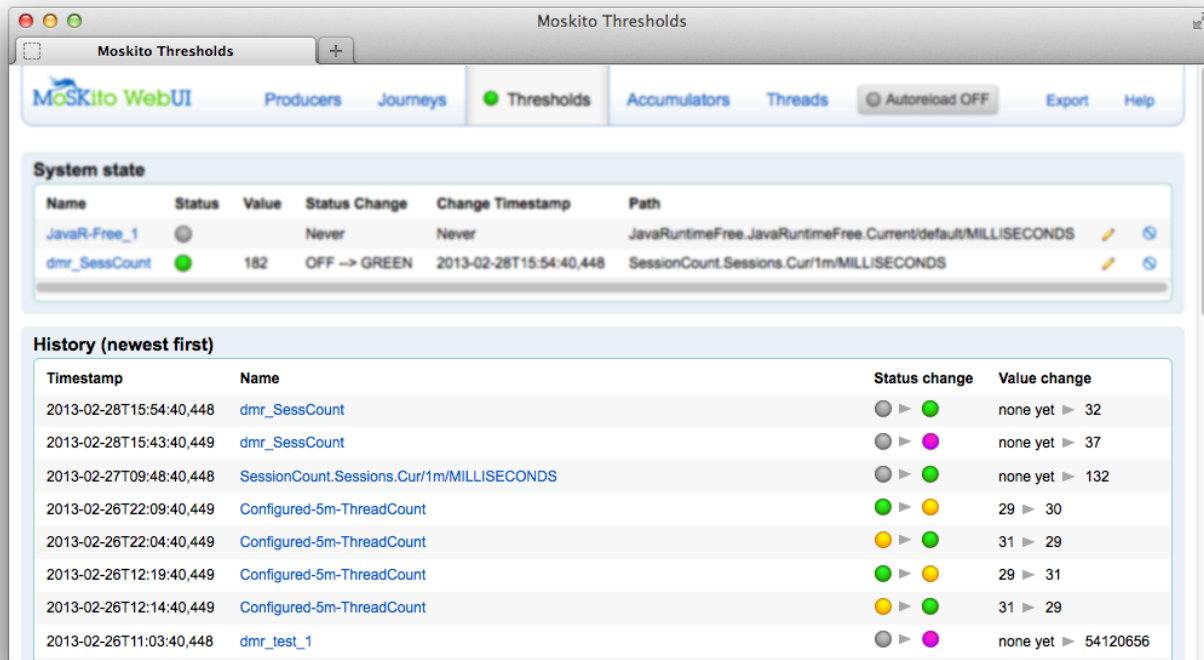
Moskito Thresholds

Moskito Thresholds

MoSKito WebUI

Producers Journeys Thresholds Accumulators Threads Autoreload OFF Export Help

System state

| Name | Status | Value | Status Change | Change Timestamp | Path |
|---|---|---|---|---|---|
| JavaR-Free_1 | | | Never | Never | JavaRuntimeFree.JavaRuntimeFree.Current/default/MILLISECONDS |
| dmr_SessCount | | 182 | OFF --> GREEN | 2013-02-28T15:54:40,448 | SessionCount.Sessions.Cur/1m/MILLISECONDS |

History (newest first)

| Timestamp | Name | Status change | Value change |
|---|---|---|---|
| 2013-02-28T15:54:40,448 | dmr_SessCount | | none yet 32 |
| 2013-02-28T15:43:40,449 | dmr_SessCount | | none yet 37 |
| 2013-02-27T09:48:40,448 | SessionCount.Sessions.Cur/1m/MILLISECONDS | | none yet 132 |
| 2013-02-26T22:09:40,449 | Configured-5m-ThreadCount | | 29 30 |
| 2013-02-26T22:04:40,449 | Configured-5m-ThreadCount | | 31 29 |
| 2013-02-26T12:19:40,449 | Configured-5m-ThreadCount | | 29 31 |
| 2013-02-26T12:14:40,449 | Configured-5m-ThreadCount | | 31 29 |
| 2013-02-26T11:03:40,448 | dmr_test_1 | | none yet 54120656 |